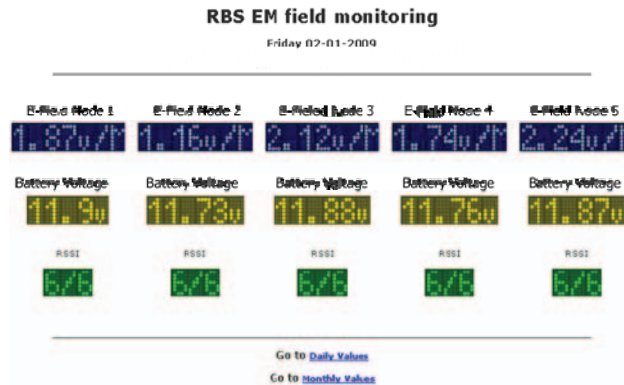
RBS EM field monitoring

Friday 02-01-2009

| E-Field Node 1 | E-Field Node 2 | E-Field Node 3 | E-Field Node 4 | E-Field Node 5 |
|---|---|---|---|---|
| 1.87v/M | 1.16v/M | 2.12v/M | 1.74v/M | 2.24v/M |
| Battery Voltage | Battery Voltage | Battery Voltage | Battery Voltage | Battery Voltage |
| 11.9v | 11.73v | 11.88v | 11.76v | 11.87v |
| RSSI | RSSI | RSSI | RSSI | RSSI |
| 6/6 | 6/6 | 6/6 | 6/6 | 6/6 |

Go to Daily Values

Go to Monthly Values